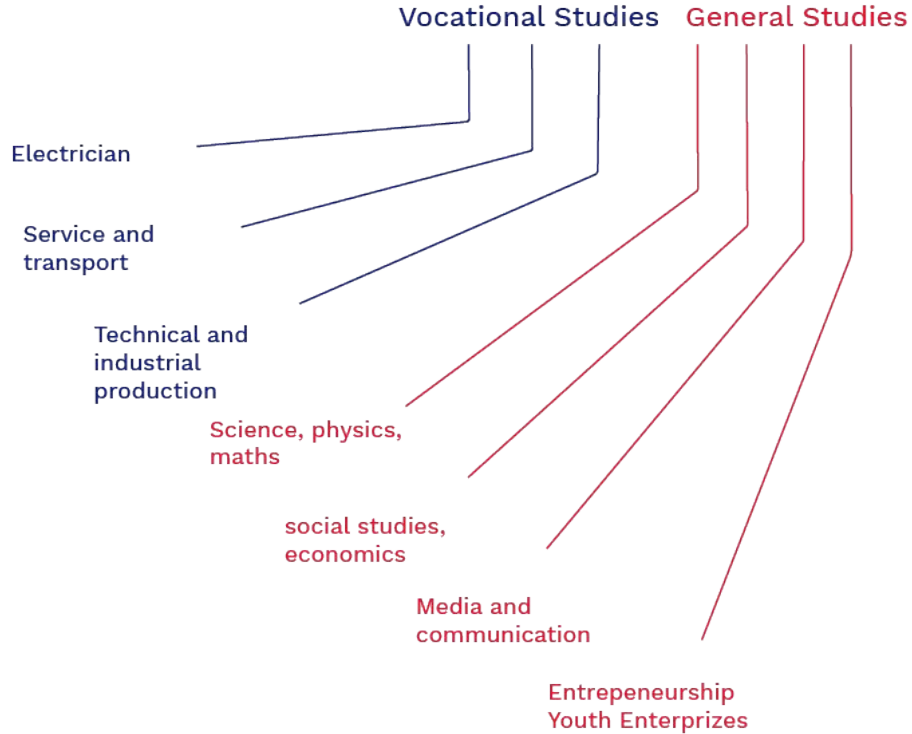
Vocational Studies General Studies

Electrician

Service and transport

Technical and industrial production

Science, physics, maths

social studies, economics

Media and communication

Entrepeneurship Youth Enterprizes